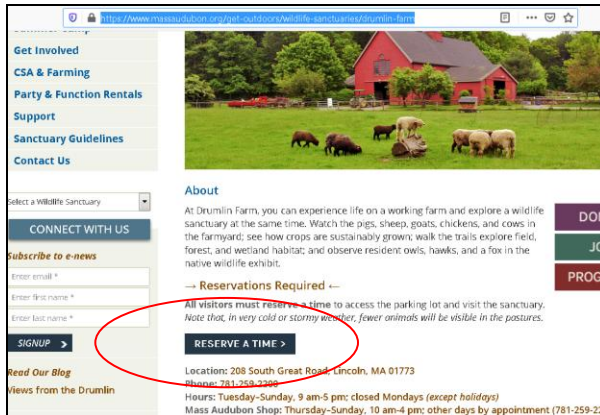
https://www.massaudubon.org/get-outdoors/wildlife-sanctuaries/drumlin-farm

Get Involved
CSA & Farming
Party & Function Rentals
Support
Sanctuary Guidelines
Contact Us

Select a Wildlife Sanctuary

CONNECT WITH US

Subscribe to e-news
Enter email *
Enter first name *
Enter last name *
SIGNUP

Read Our Blog
Views from the Drumlin

About

At Drumlin Farm, you can experience life on a working farm and explore a wildlife sanctuary at the same time. Watch the pigs, sheep, goats, chickens, and cows in the farmyard; see how crops are sustainably grown; walk the trails explore field, forest, and wetland habitat; and observe resident owls, hawks, and a fox in the native wildlife exhibit.

→ Reservations Required ←

All visitors must reserve a time to access the parking lot and visit the sanctuary. Note that, in very cold or stormy weather, fewer animals will be visible in the pastures.

RESERVE A TIME >

Location: 208 South Great Road, Lincoln, MA 01773
Phone: 781-259-2200
Hours: Tuesday-Sunday, 9 am-5 pm; closed Mondays (except holidays)
Mass Audubon Shop: Thursday-Sunday, 10 am-4 pm; other days by appointment (781-259-2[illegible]

DO
JO
PROG